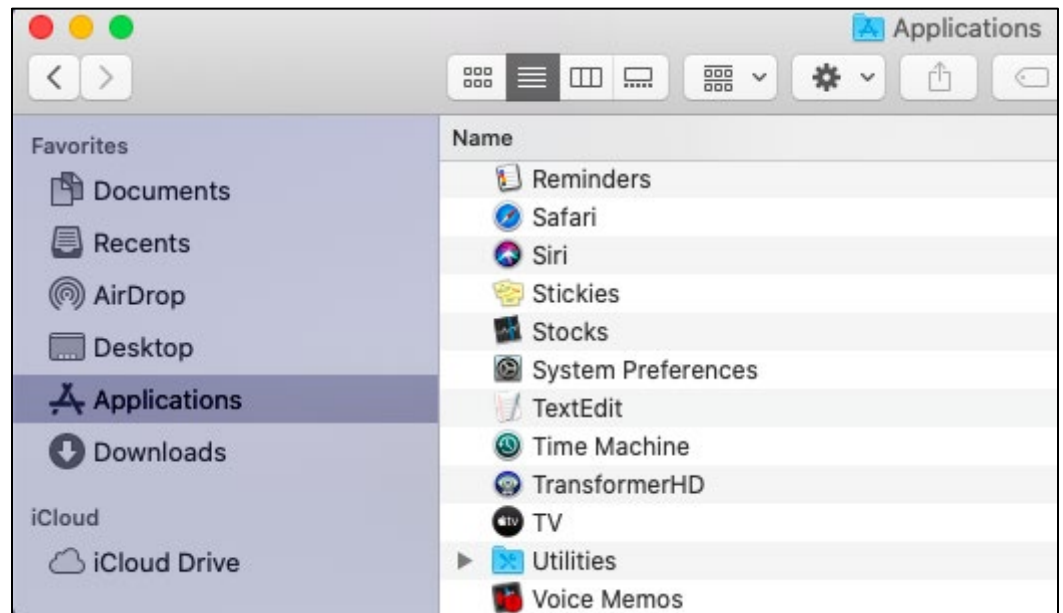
Applications

Favorites
Documents
Recents
AirDrop
Desktop
Applications
Downloads
iCloud
iCloud Drive

Name
Reminders
Safari
Siri
Stickies
Stocks
System Preferences
TextEdit
Time Machine
TransformerHD
TV
Utilities
Voice Memos